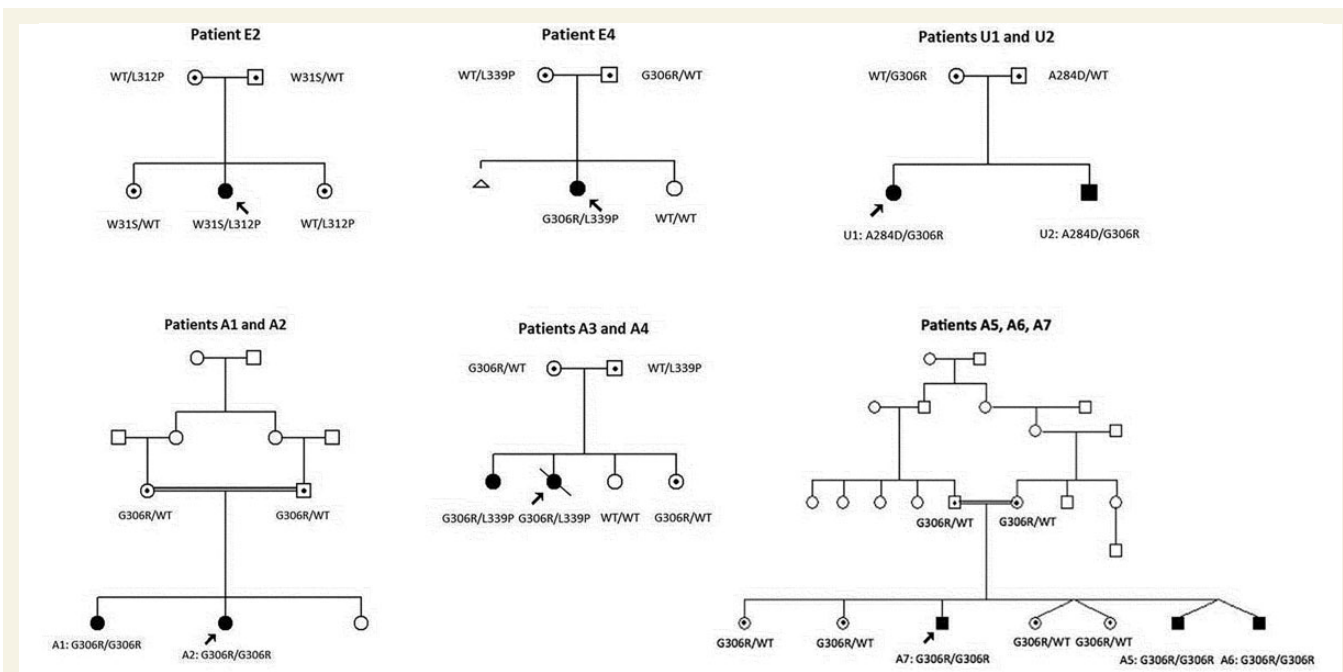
Patient E2

WT/L312P

W31S/WT

W31S/WT

W31S/L312P

WT/L312P

Patient E4

WT/L339P

G306R/WT

G306R/L339P

WT/WT

Patients U1 and U2

WT/G306R

A284D/WT

U1: A284D/G306R

U2: A284D/G306R

Patients A1 and A2

G306R/WT

G306R/WT

A1: G306R/G306R

A2: G306R/G306R

Patients A3 and A4

G306R/WT

WT/L339P

G306R/L339P

G306R/L339P

WT/WT

G306R/WT

Patients A5, A6, A7

G306R/WT

G306R/WT

G306R/WT

G306R/WT

A7: G306R/G306R

G306R/WT

G306R/WT

A5: G306R/G306R

A6: G306R/G306R